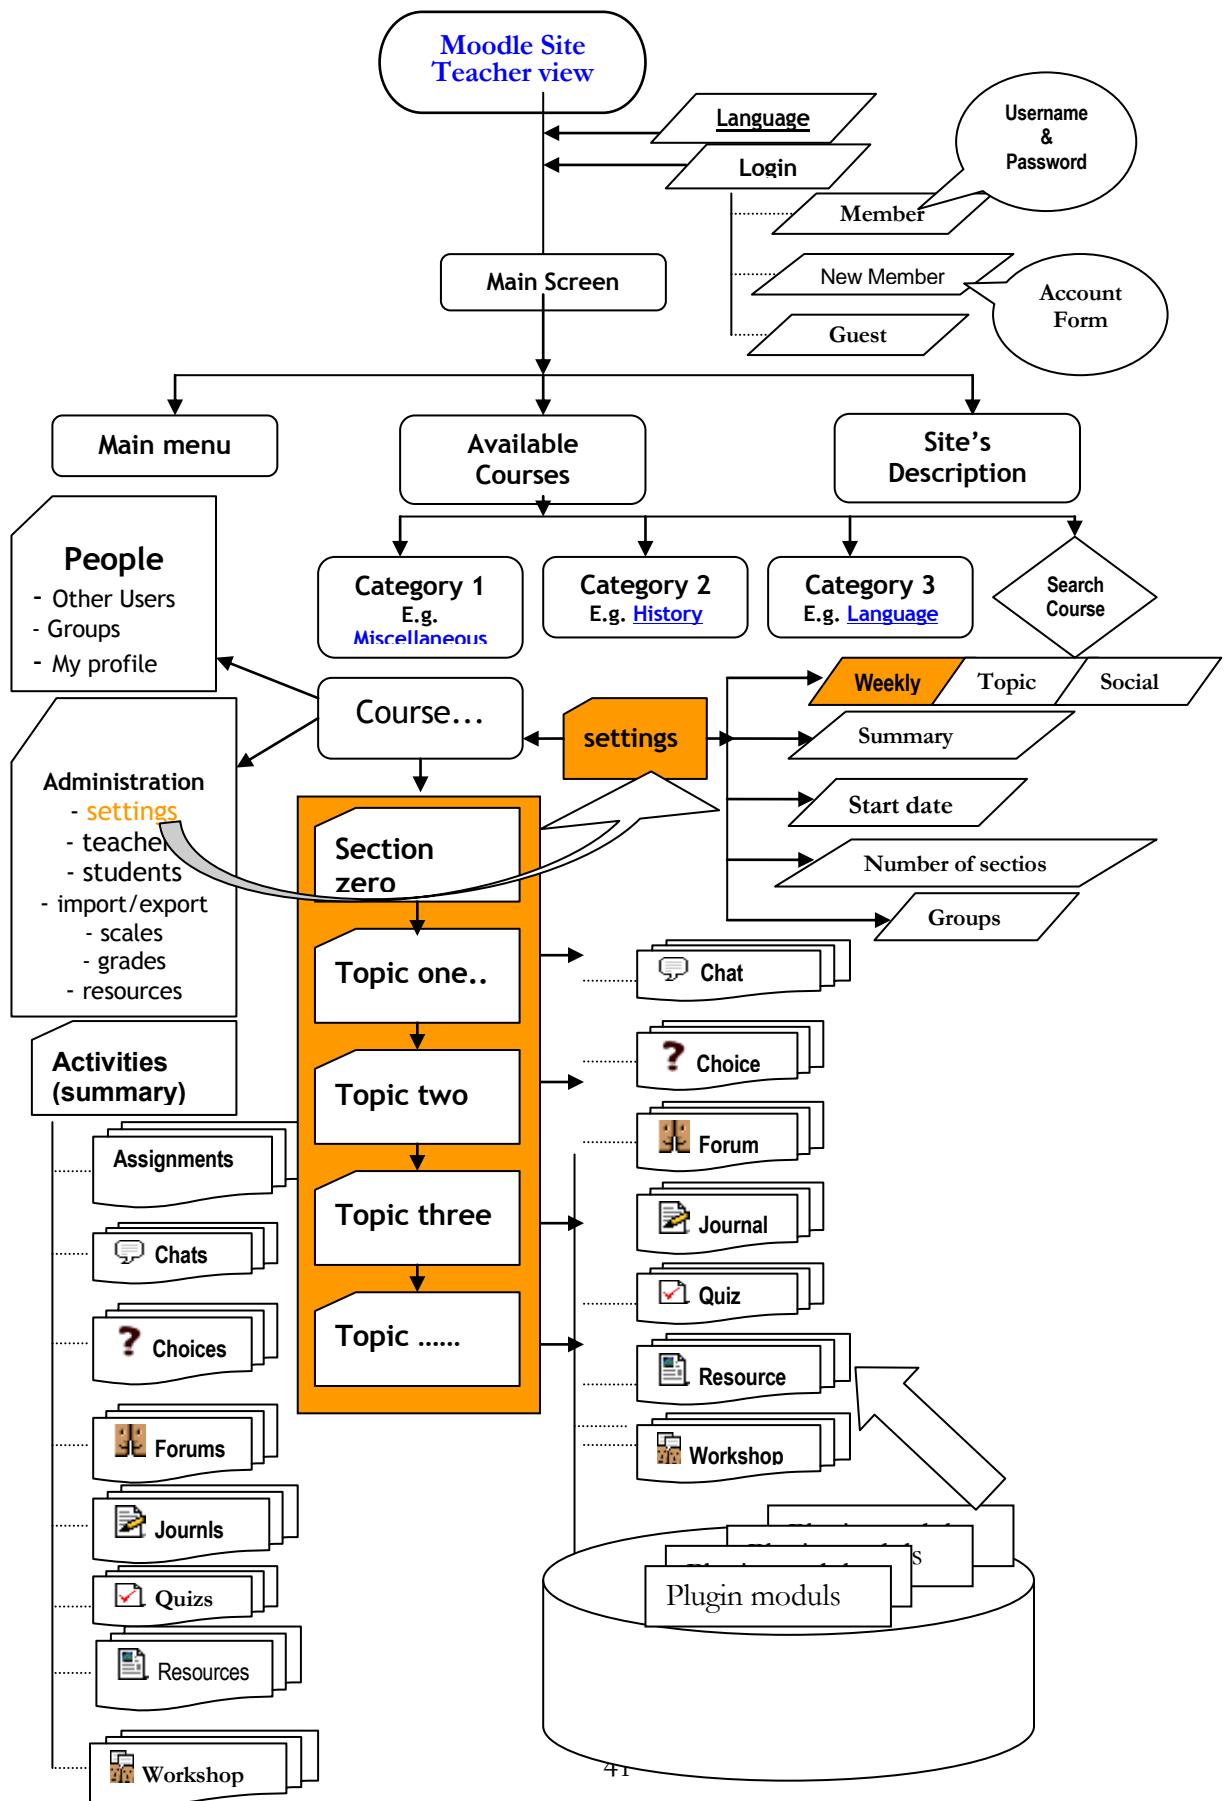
Moodle Site
Teacher view

Language

Login

Username
&
Password

Member

New Member

Account
Form

Guest

Main Screen

Main menu

Available
Courses

Site's
Description

People
- Other Users
- Groups
- My profile

Category 1
E.g.
Miscellaneous

Category 2
E.g. History

Category 3
E.g. Language

Search
Course

Weekly

Topic

Social

Course...

settings

Summary

Start date

Number of sectios

Groups

Administration
- settings
- teacher
- students
- import/export
- scales
- grades
- resources

Section
zero

Topic one..

Topic two

Topic three

Topic ......

Chat

Choice

Forum

Journal

Quiz

Resource

Workshop

Activities
(summary)

Assignments

Chats

Choices

Forums

Journls

Quizs

Resources

Workshop

Plugin moduls

41